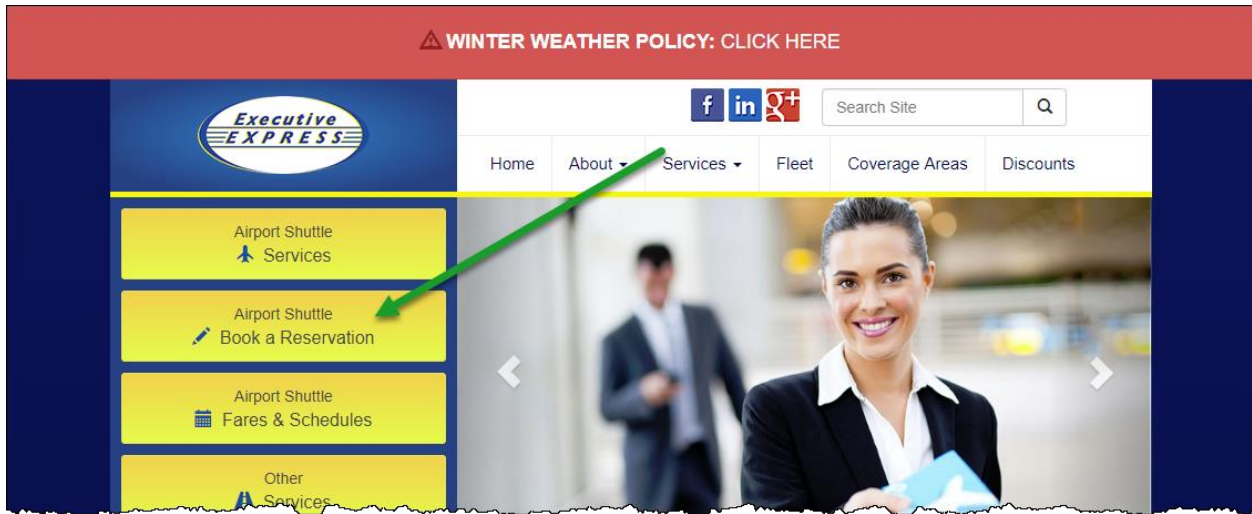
WINTER WEATHER POLICY: CLICK HERE

Executive EXPRESS

f in g+

Search Site

Home About Services Fleet Coverage Areas Discounts

Airport Shuttle
Services

Airport Shuttle
Book a Reservation

Airport Shuttle
Fares & Schedules

Other
Services